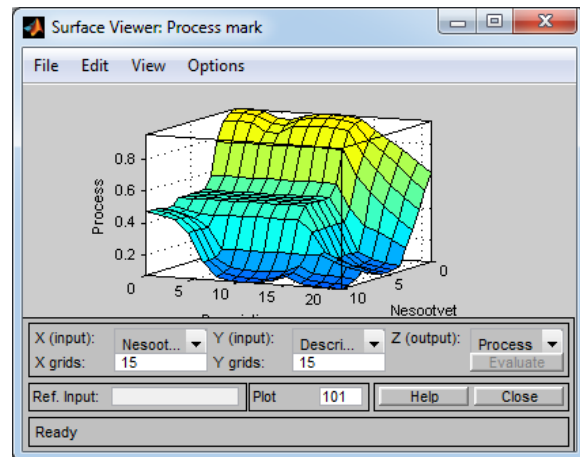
Surface Viewer: Process mark

File Edit View Options

0.8
0.6
0.4
0.2
0
Process
0 5 10 15 20
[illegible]
10 5 0
Nesootvet

X (input): Nesoot...
X grids: 15
Y (input): Descri...
Y grids: 15
Z (output): Process
Evaluate

Ref. Input:
Plot 101
Help
Close

Ready